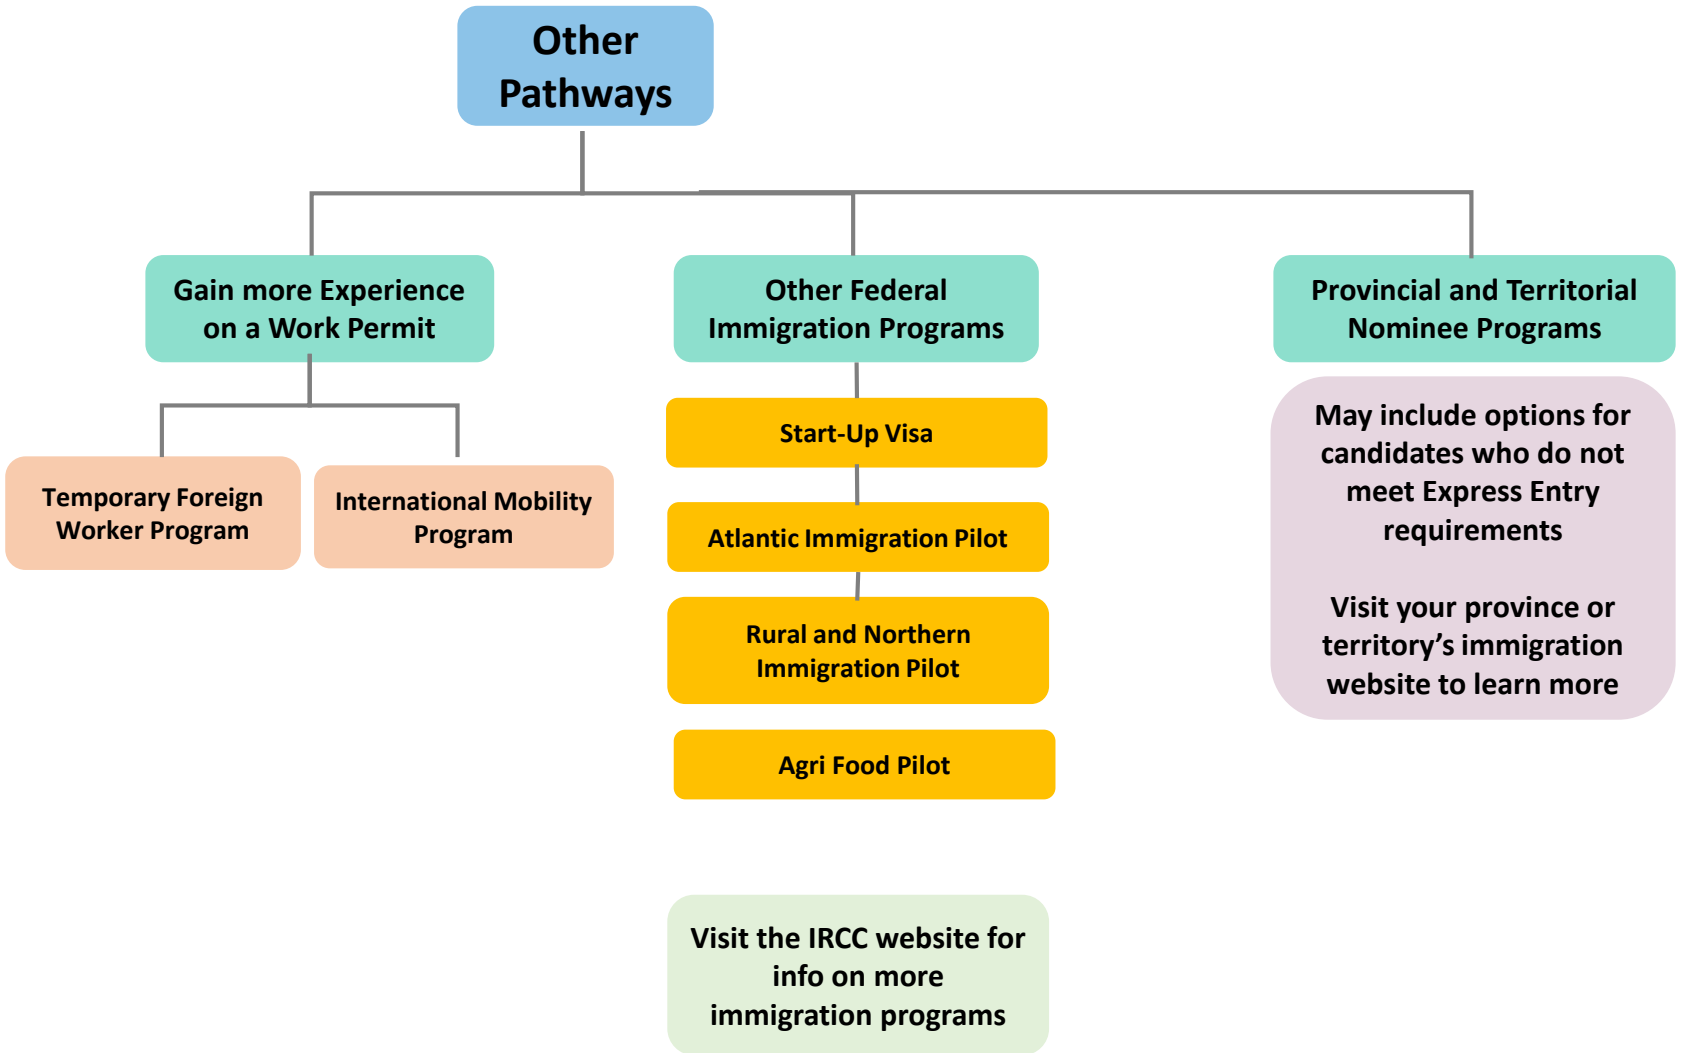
Other Pathways

Gain more Experience on a Work Permit

Temporary Foreign Worker Program

International Mobility Program

Other Federal Immigration Programs

Start-Up Visa

Atlantic Immigration Pilot

Rural and Northern Immigration Pilot

Agri Food Pilot

Visit the IRCC website for info on more immigration programs

Provincial and Territorial Nominee Programs

May include options for candidates who do not meet Express Entry requirements

Visit your province or territory's immigration website to learn more